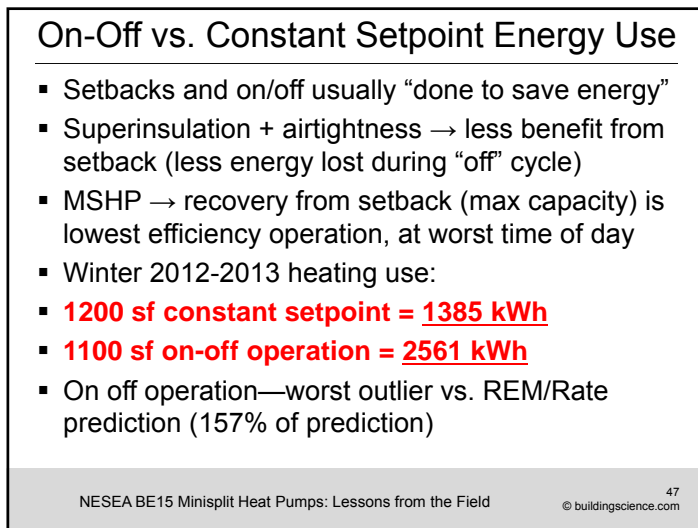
On-Off vs. Constant Setpoint Energy Use

- Setbacks and on/off usually “done to save energy”
- Superinsulation + airtightness → less benefit from setback (less energy lost during “off” cycle)
- MSHP → recovery from setback (max capacity) is lowest efficiency operation, at worst time of day
- Winter 2012-2013 heating use:
- **1200 sf constant setpoint = 1385 kWh**
- **1100 sf on-off operation = 2561 kWh**
- On off operation—worst outlier vs. REM/Rate prediction (157% of prediction)

NESEA BE15 Minisplit Heat Pumps: Lessons from the Field

47
© buildingscience.com